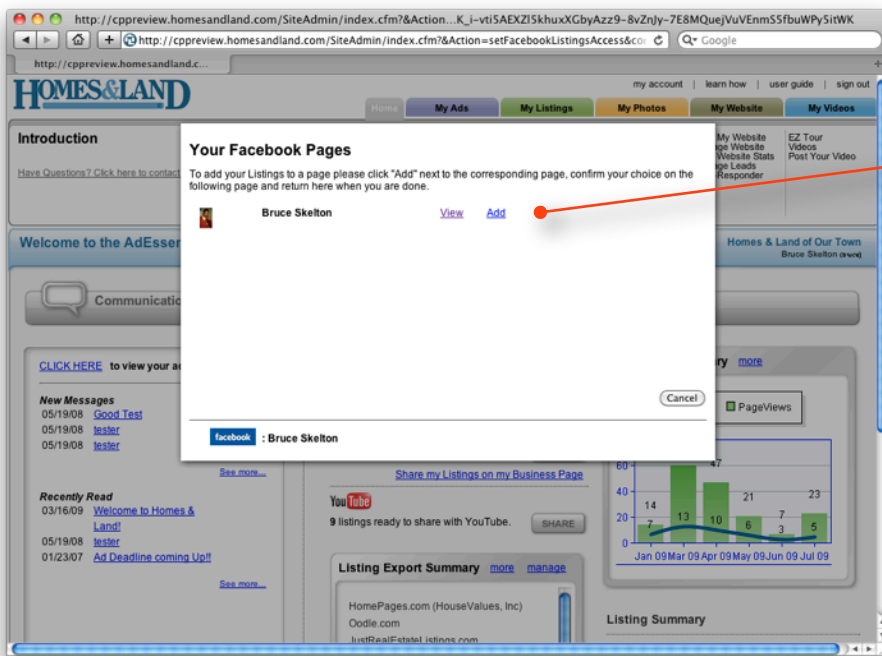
http://cppreview.homesandland.com/SiteAdmin/index.cfm?&Action...K_i-vti5AEXZl5khuxXGbyAzz9-8vZnJy-7E8MQuejVuVEnmS5fbuWPy5itWK

http://cppreview.homesandland.com/SiteAdmin/index.cfm?&Action=setFacebookListingsAccess&co

Google

http://cppreview.homesandland.c...

HOMES&LAND

my account | learn how | user guide | sign out

Home | My Ads | My Listings | My Photos | My Website | My Videos

Introduction

Have Questions? Click here to contact

My Website
ge Website
Website Stats
ge Leads
Responder

EZ Tour
Videos
Post Your Video

Welcome to the AdEsser

Homes & Land of Our Town
Bruce Skelton

Communicatio

CLICK HERE to view your a

New Messages
05/19/08 Good Test
05/19/08 tester
05/19/08 tester

See more...

Recently Read
03/16/09 Welcome to Homes & Land!
05/19/08 tester
01/23/07 Ad Deadline coming Up!!

See more...

Your Facebook Pages

To add your Listings to a page please click "Add" next to the corresponding page, confirm your choice on the following page and return here when you are done.

Bruce Skelton View Add

Cancel

facebook : Bruce Skelton

Share my Listings on my Business Page

YouTube
9 listings ready to share with YouTube. SHARE

Listing Export Summary more manage

HomePages.com (HouseValues, Inc)
Oodle.com
JustRealEstateListings.com

y more

PageViews

60
40
20
0

14 7 47 13 10 21 6 3 7 23 5

Jan 09 Mar 09 Apr 09 May 09 Jun 09 Jul 09

Listing Summary